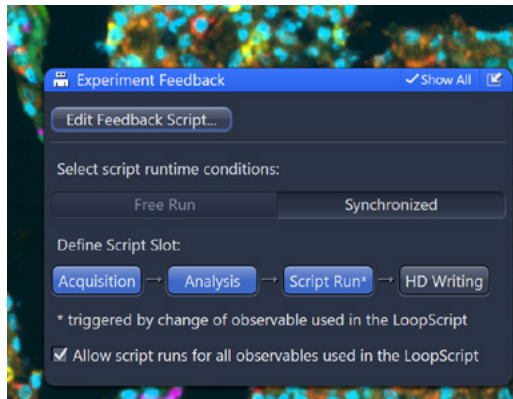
Experiment Feedback

✓Show All

Edit Feedback Script...

Select script runtime conditions:

Free Run | Synchronized

Define Script Slot:

Acquisition → Analysis → Script Run* → HD Writing

* triggered by change of observable used in the LoopScript

☑ Allow script runs for all observables used in the LoopScript